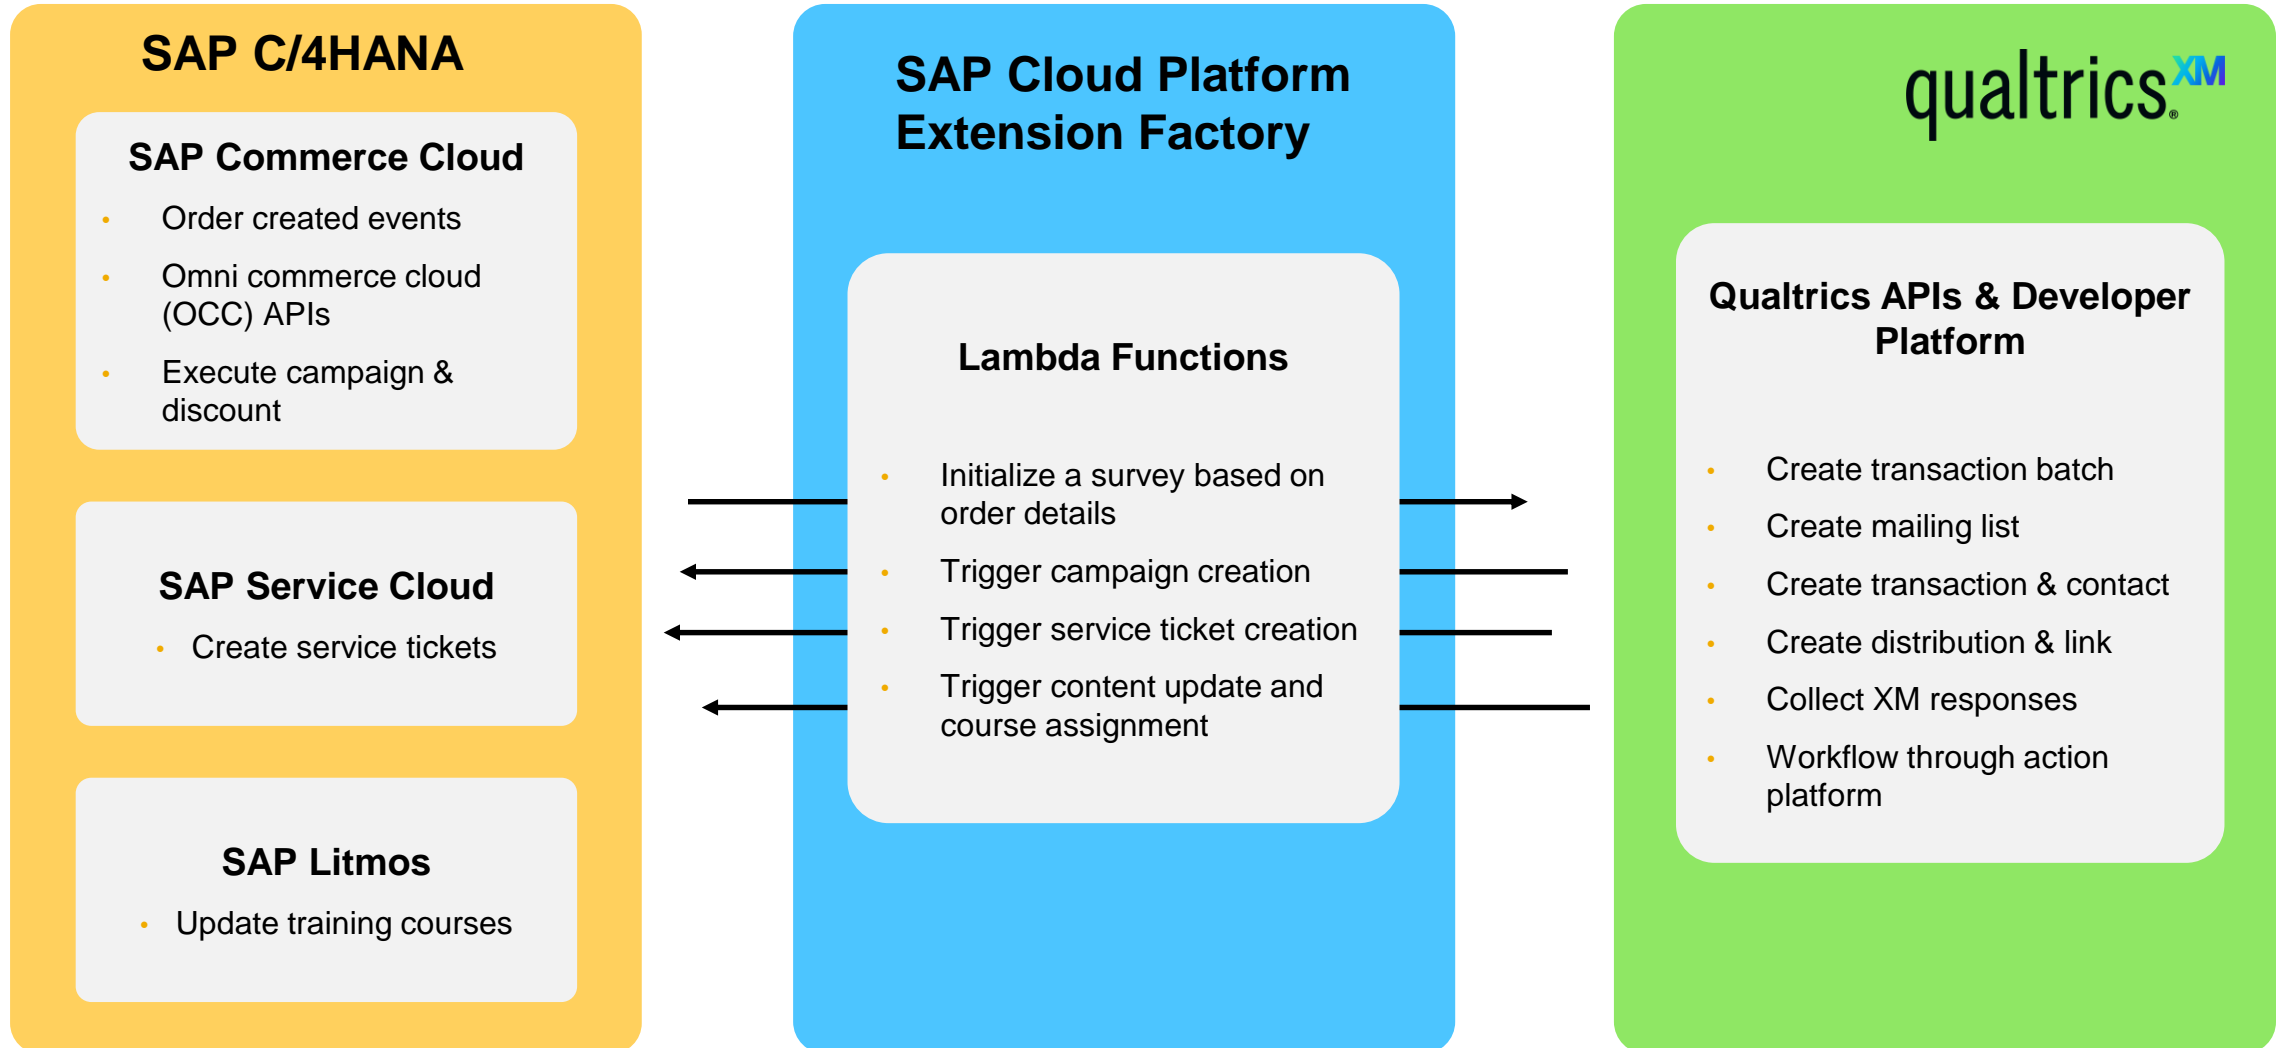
SAP C/4HANA

SAP Commerce Cloud

- Order created events
- Omni commerce cloud (OCC) APIs
- Execute campaign & discount

SAP Service Cloud

- Create service tickets

SAP Litmos

- Update training courses

SAP Cloud Platform Extension Factory

Lambda Functions

- Initialize a survey based on order details
- Trigger campaign creation
- Trigger service ticket creation
- Trigger content update and course assignment

qualtrics XM

Qualtrics APIs & Developer Platform

- Create transaction batch
- Create mailing list
- Create transaction & contact
- Create distribution & link
- Collect XM responses
- Workflow through action platform